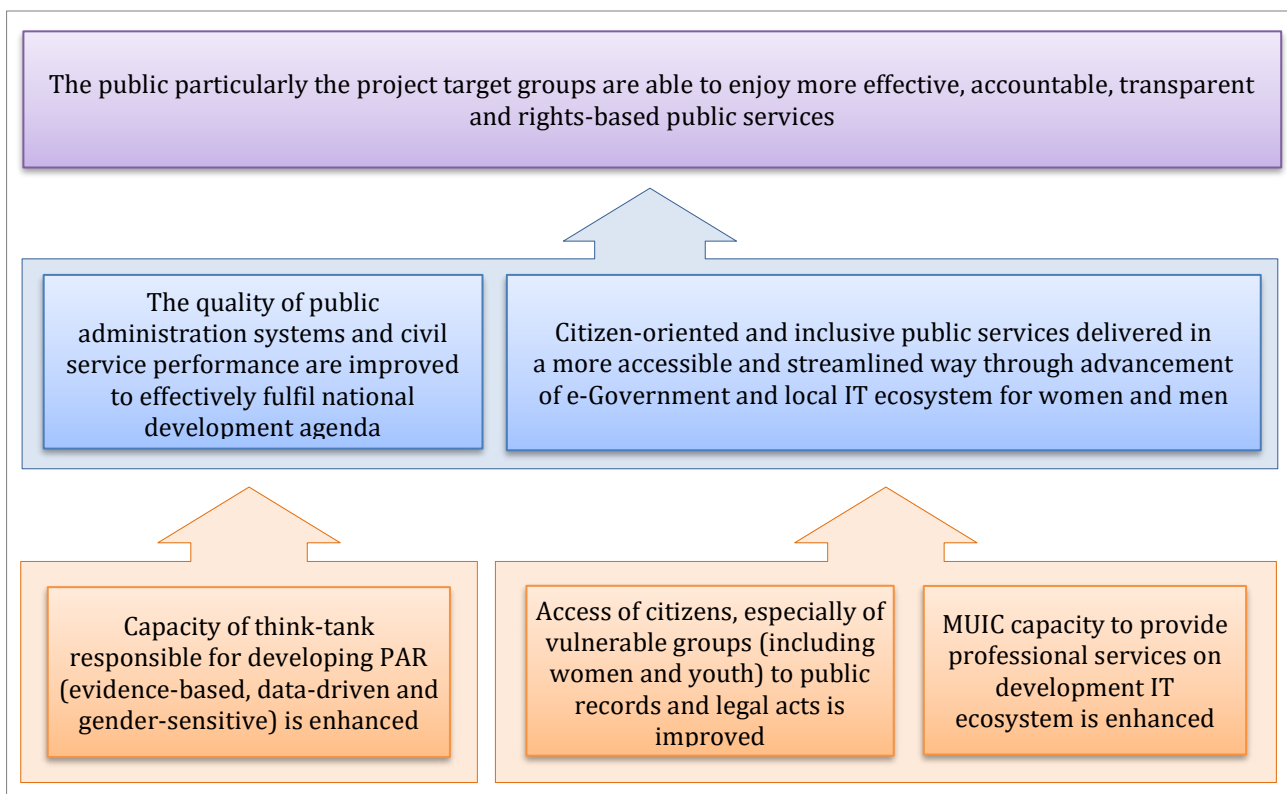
The public particularly the project target groups are able to enjoy more effective, accountable, transparent and rights-based public services

The quality of public administration systems and civil service performance are improved to effectively fulfil national development agenda

Citizen-oriented and inclusive public services delivered in a more accessible and streamlined way through advancement of e-Government and local IT ecosystem for women and men

Capacity of think-tank responsible for developing PAR (evidence-based, data-driven and gender-sensitive) is enhanced

Access of citizens, especially of vulnerable groups (including women and youth) to public records and legal acts is improved

MUIC capacity to provide professional services on development IT ecosystem is enhanced